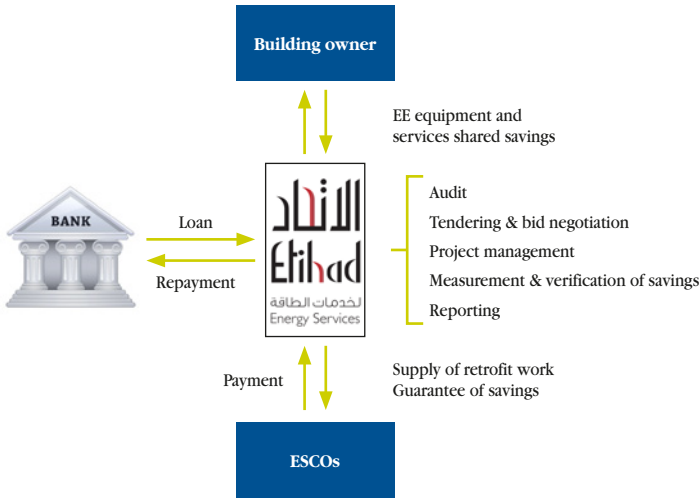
Building owner

EE equipment and services shared savings

BANK

Loan

Repayment

الاتحاد
Etihad
لخدمات الطاقة
Energy Services

Audit
Tendering & bid negotiation
Project management
Measurement & verification of savings
Reporting

Payment

Supply of retrofit work
Guarantee of savings

ESCOs